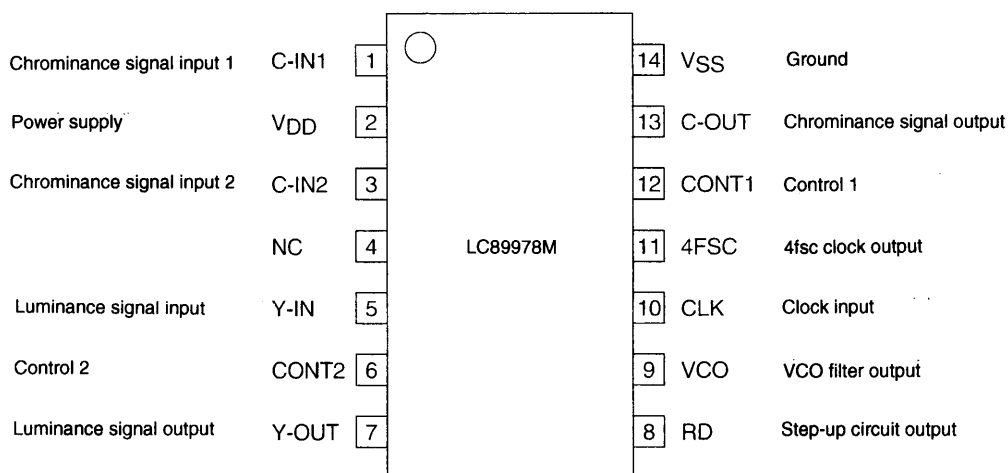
Chrominance signal input 1 C-IN1 1
Power supply $V_{DD}$ 2
Chrominance signal input 2 C-IN2 3
NC 4
Luminance signal input Y-IN 5
Control 2 CONT2 6
Luminance signal output Y-OUT 7

LC89978M

14 $V_{SS}$ Ground
13 C-OUT Chrominance signal output
12 CONT1 Control 1
11 4FSC 4fsc clock output
10 CLK Clock input
9 VCO VCO filter output
8 RD Step-up circuit output